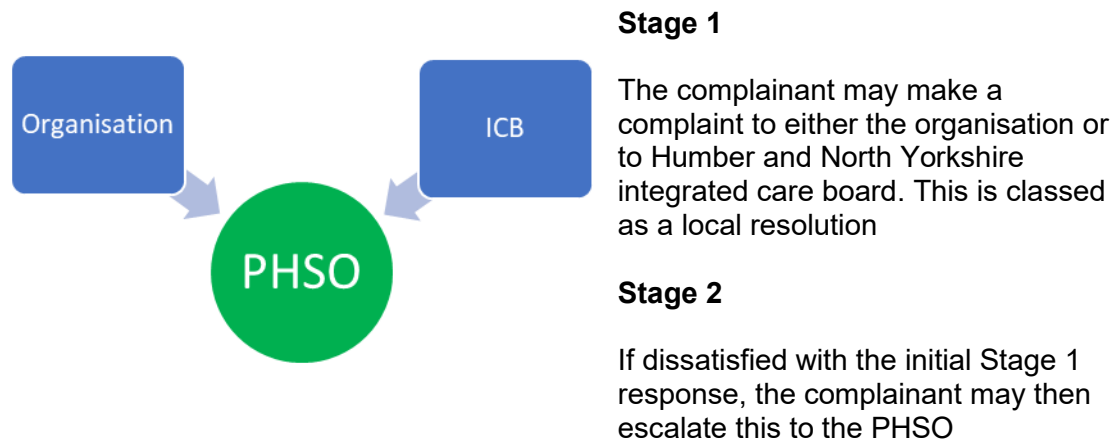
Organisation

ICB

PHSO

**Stage 1**

The complainant may make a complaint to either the organisation or to Humber and North Yorkshire integrated care board. This is classed as a local resolution

**Stage 2**

If dissatisfied with the initial Stage 1 response, the complainant may then escalate this to the PHSO